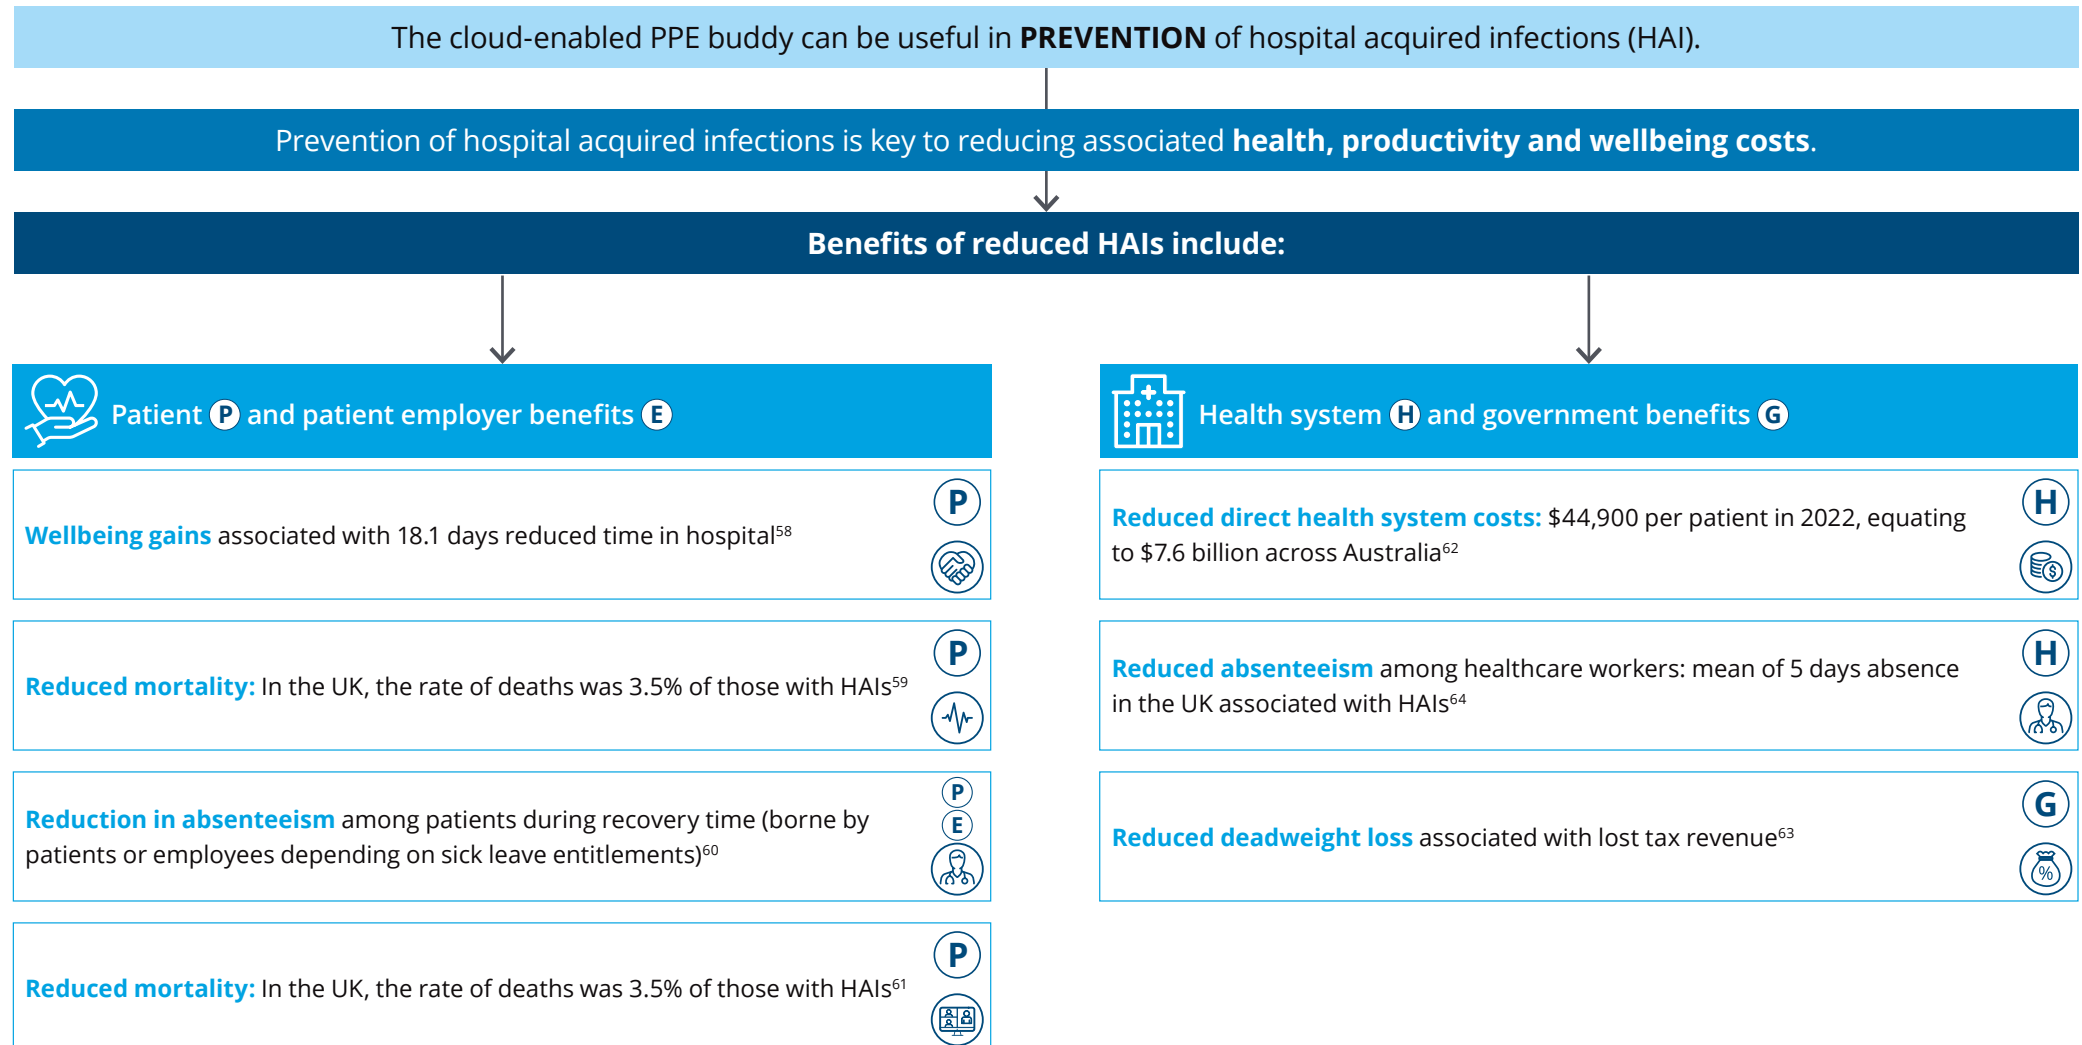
The cloud-enabled PPE buddy can be useful in **PREVENTION** of hospital acquired infections (HAI).

Prevention of hospital acquired infections is key to reducing associated **health, productivity and wellbeing costs**.

**Benefits of reduced HAIs include:**

Patient P and patient employer benefits E

Wellbeing gains associated with 18.1 days reduced time in hospital$^{58}$ P

Reduced mortality: In the UK, the rate of deaths was 3.5% of those with HAIs$^{59}$ P

Reduction in absenteeism among patients during recovery time (borne by patients or employees depending on sick leave entitlements)$^{60}$ P E

Reduced mortality: In the UK, the rate of deaths was 3.5% of those with HAIs$^{61}$ P

Health system H and government benefits G

Reduced direct health system costs: $44,900 per patient in 2022, equating to $7.6 billion across Australia$^{62}$ H

Reduced absenteeism among healthcare workers: mean of 5 days absence in the UK associated with HAIs$^{64}$ H

Reduced deadweight loss associated with lost tax revenue$^{63}$ G

%